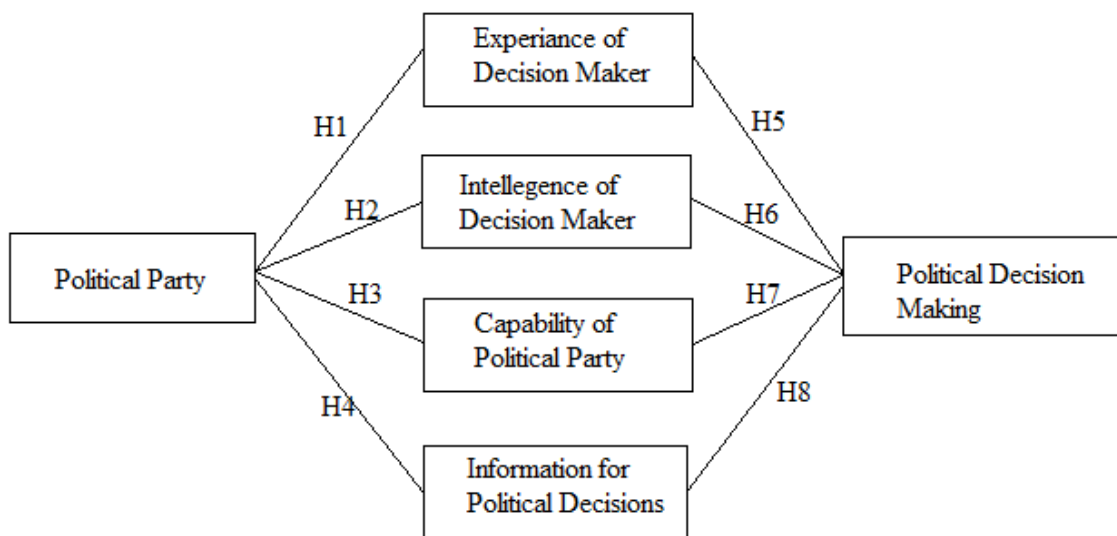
Experiance of Decision Maker

H1

H5

Intellegence of Decision Maker

H2

H6

Political Party

H3

H7

Political Decision Making

Capability of Political Party

H4

H8

Information for Political Decisions